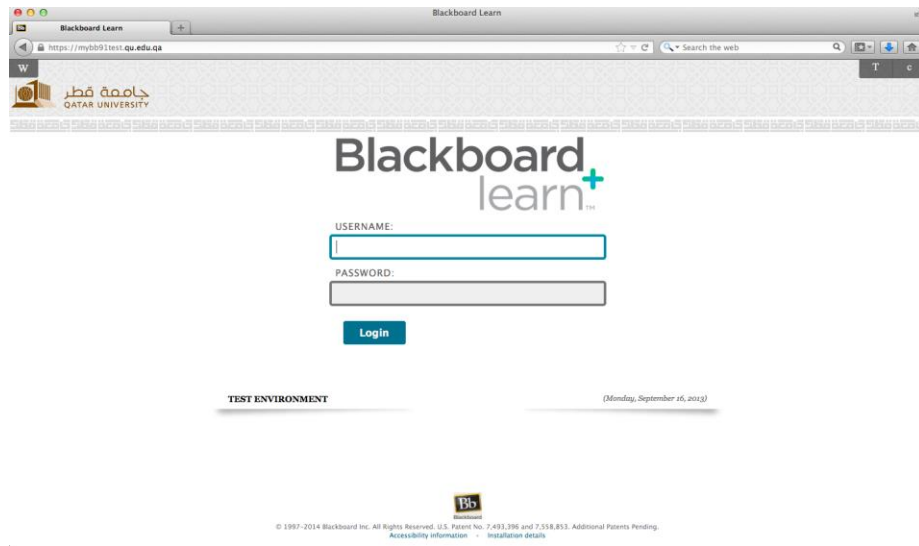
Blackboard Learn

Blackboard Learn

https://mybb91test.qu.edu.qa

Search the web

W

T c

جامعة قطر
QATAR UNIVERSITY

Blackboard learn

USERNAME:

PASSWORD:

Login

TEST ENVIRONMENT

(Monday, September 16, 2013)

Bb
Blackboard

© 1997-2014 Blackboard Inc. All Rights Reserved. U.S. Patent No. 7,493,396 and 7,558,853. Additional Patents Pending.
Accessibility information - Installation details